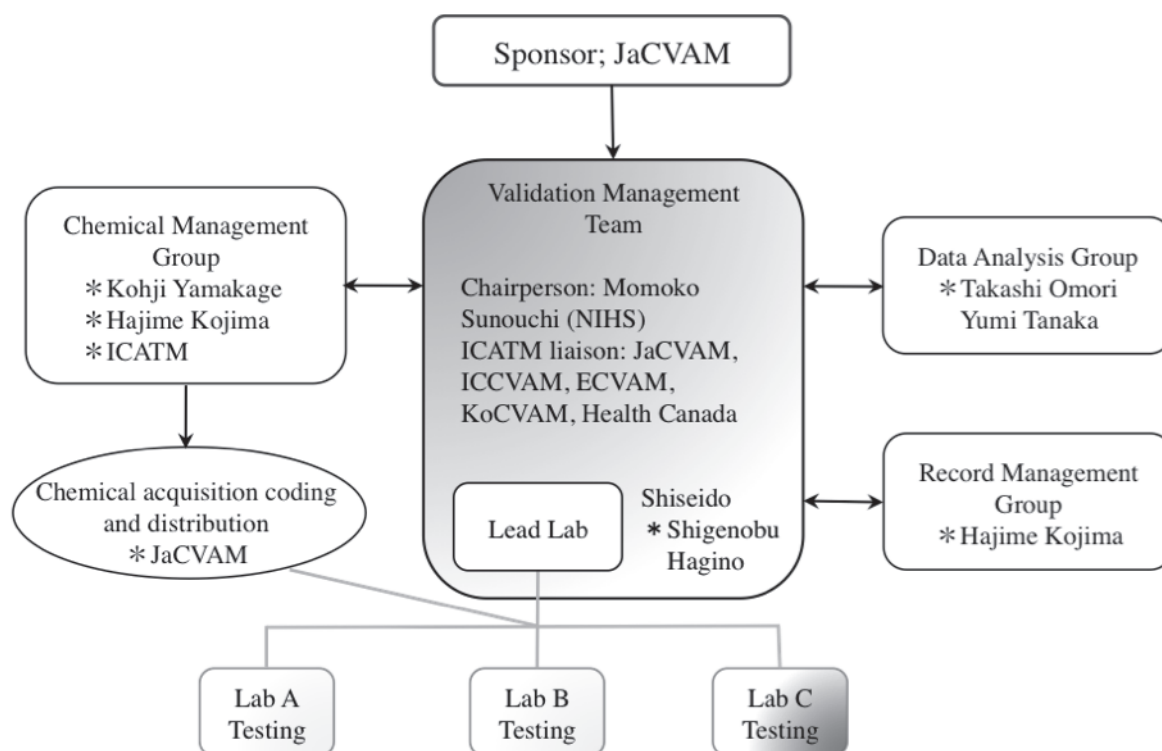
Sponsor; JaCVAM

Chemical Management Group
＊Kohji Yamakage
＊Hajime Kojima
＊ICATM

Validation Management Team

Chairperson: Momoko Sunouchi (NIHS)
ICATM liaison: JaCVAM, ICCVAM, ECVAM, KoCVAM, Health Canada

Data Analysis Group
＊Takashi Omori
Yumi Tanaka

Chemical acquisition coding and distribution
＊JaCVAM

Lead Lab

Shiseido
＊Shigenobu Hagino

Record Management Group
＊Hajime Kojima

Lab A Testing

Lab B Testing

Lab C Testing